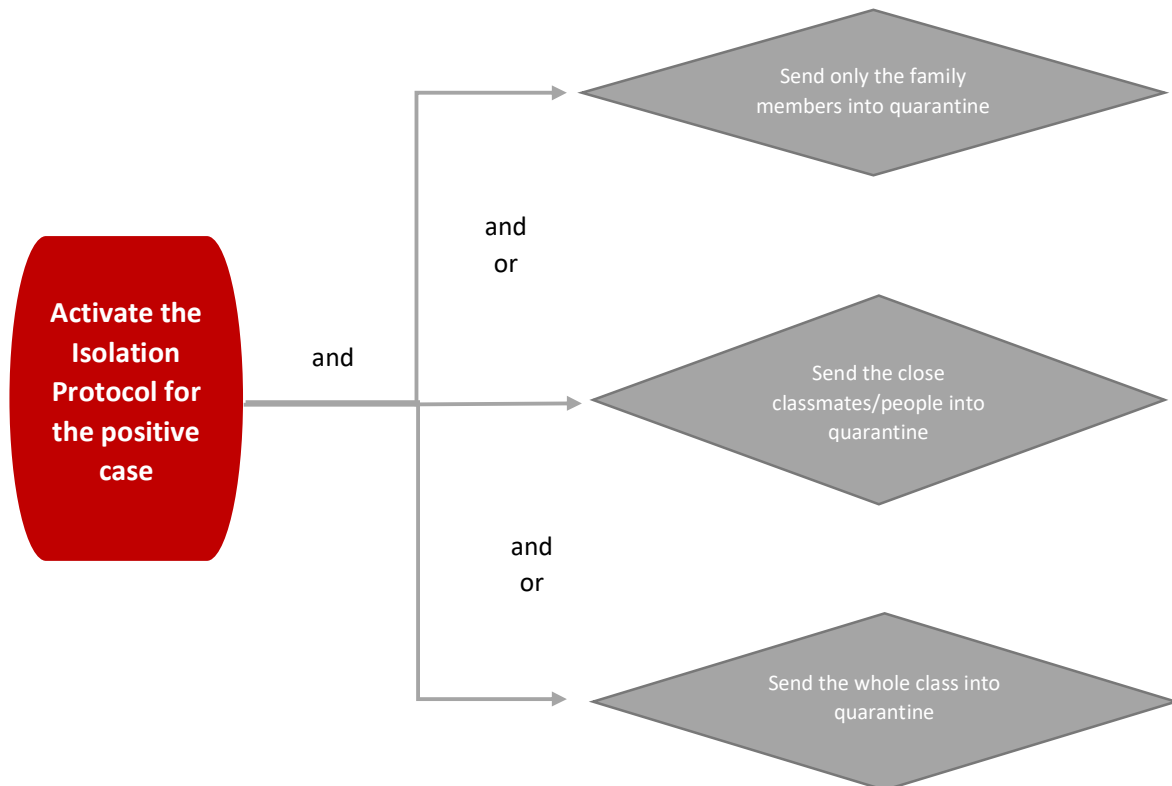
Activate the Isolation Protocol for the positive case

and

Send only the family members into quarantine

and
or

Send the close classmates/people into quarantine

and
or

Send the whole class into quarantine